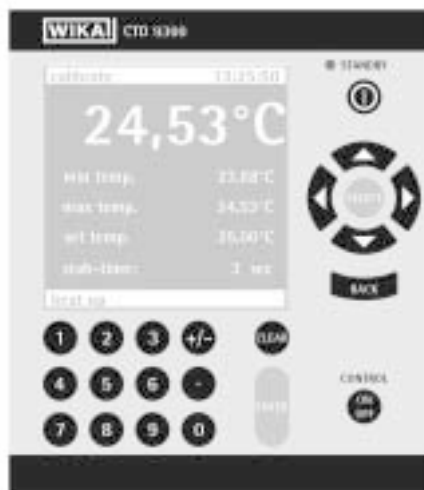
WIKA CTD 9300

calibrate 13:25:50

STANDBY

24,53°C

min temp. 23,88°C

max temp. 24,53°C

set temp. 25,00°C

stab-time: 2 sec

heat up

SELECT

BACK

1 2 3 +/-

CLEAR

4 5 6 .

7 8 9 0

ENTER

CONTROL

ON OFF